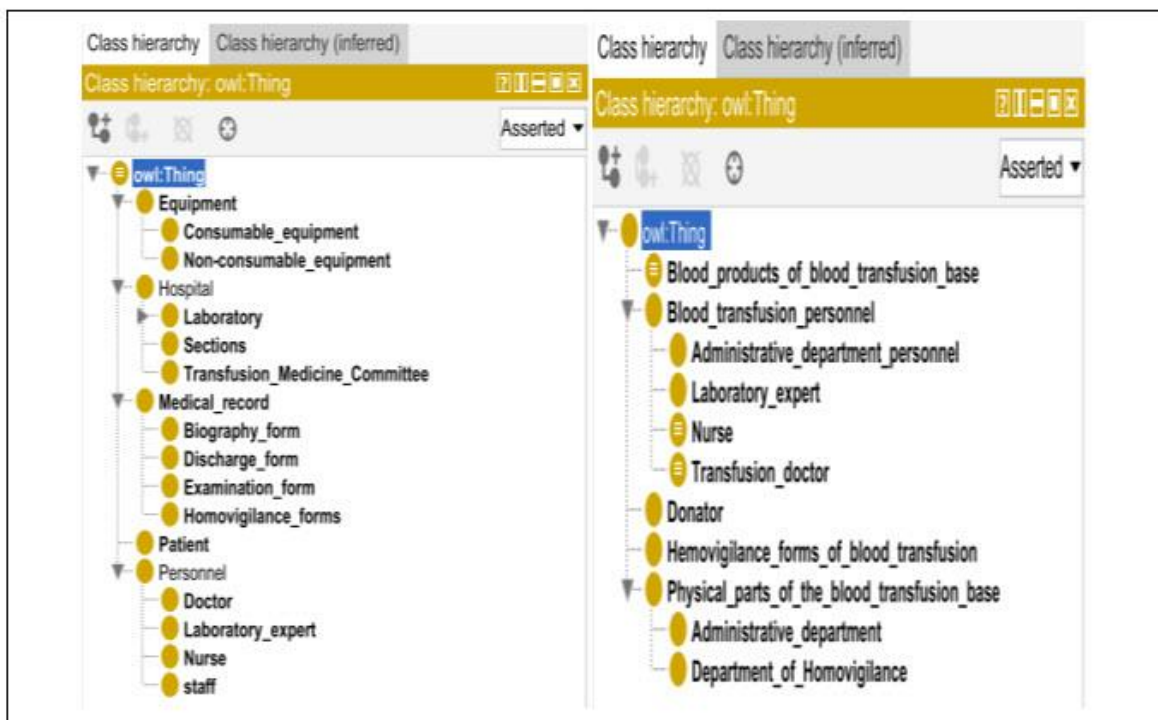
Class hierarchy   Class hierarchy (inferred)

Class hierarchy: owl:Thing

Asserted ▾

owl:Thing
Equipment
Consumable_equipment
Non-consumable_equipment
Hospital
Laboratory
Sections
Transfusion_Medicine_Committee
Medical_record
Biography_form
Discharge_form
Examination_form
Homovigilance_forms
Patient
Personnel
Doctor
Laboratory_expert
Nurse
staff

Class hierarchy   Class hierarchy (inferred)

Class hierarchy: owl:Thing

Asserted ▾

owl:Thing
Blood_products_of_blood_transfusion_base
Blood_transfusion_personnel
Administrative_department_personnel
Laboratory_expert
Nurse
Transfusion_doctor
Donator
Hemovigilance_forms_of_blood_transfusion
Physical_parts_of_the_blood_transfusion_base
Administrative_department
Department_of_Homovigilance